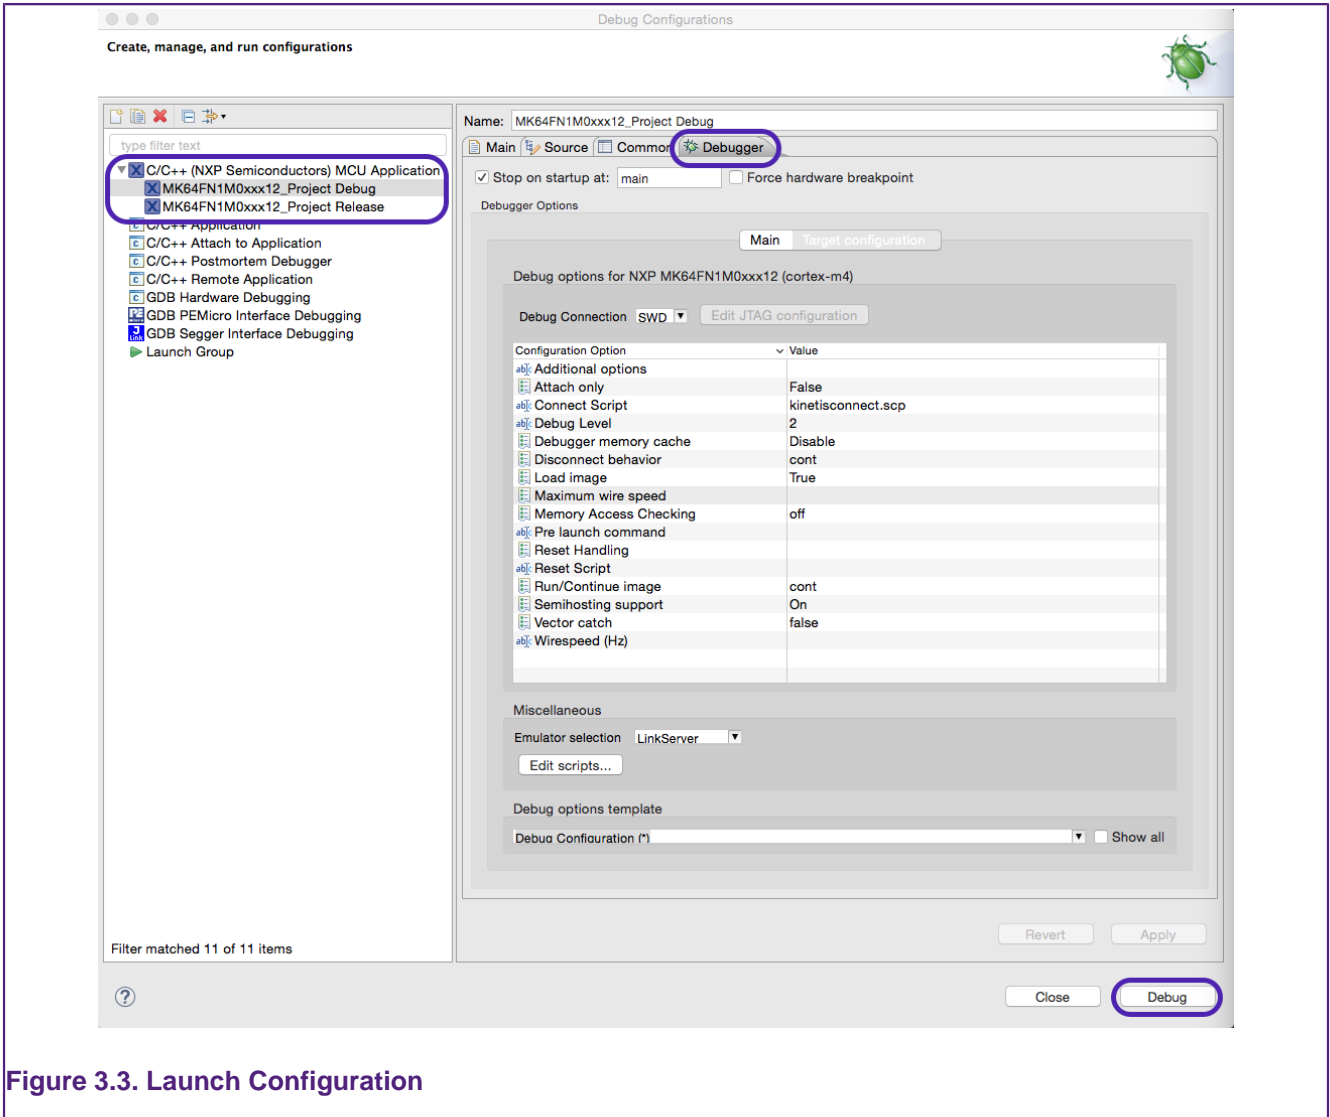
Debug Configurations

Create, manage, and run configurations

type filter text

C/C++ (NXP Semiconductors) MCU Application
MK64FN1M0xxx12_Project Debug
MK64FN1M0xxx12_Project Release
C/C++ Application
C/C++ Attach to Application
C/C++ Postmortem Debugger
C/C++ Remote Application
GDB Hardware Debugging
GDB PEMicro Interface Debugging
GDB Segger Interface Debugging
Launch Group

Filter matched 11 of 11 items

Name: MK64FN1M0xxx12_Project Debug

Main | Source | Common | Debugger

Stop on startup at: main
Force hardware breakpoint

Debugger Options

Main | Target configuration

Debug options for NXP MK64FN1M0xxx12 (cortex-m4)

Debug Connection SWD
Edit JTAG configuration

| Configuration Option | Value |
|---|---|
| Additional options | |
| Attach only | False |
| Connect Script | kinetisconnect.scp |
| Debug Level | 2 |
| Debugger memory cache | Disable |
| Disconnect behavior | cont |
| Load image | True |
| Maximum wire speed | |
| Memory Access Checking | off |
| Pre launch command | |
| Reset Handling | |
| Reset Script | |
| Run/Continue image | cont |
| Semihosting support | On |
| Vector catch | false |
| Wirespeed (Hz) | |

Miscellaneous

Emulator selection LinkServer

Edit scripts...

Debug options template

Debug Configuration (*)
Show all

Revert
Apply

Close
Debug

Figure 3.3. Launch Configuration